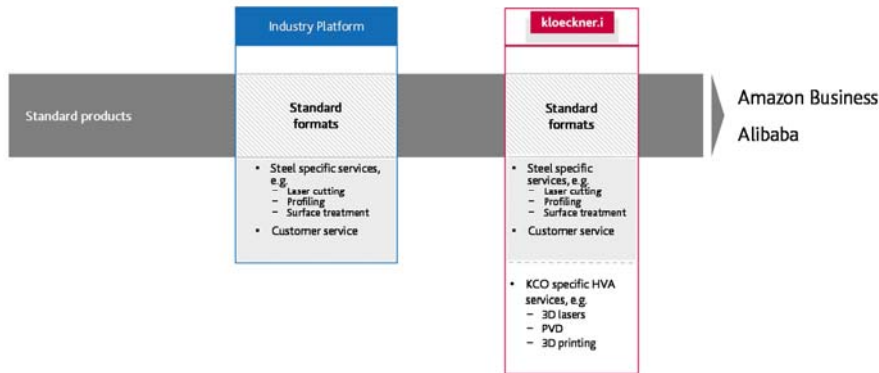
Industry Platform

kloeckner.i

Standard products

Standard formats

Standard formats

Amazon Business

Alibaba

- Steel specific services, e.g.
  - Laser cutting
  - Profiling
  - Surface treatment
- Customer service

- Steel specific services, e.g.
  - Laser cutting
  - Profiling
  - Surface treatment
- Customer service

- KCO specific HVA services, e.g.
  - 3D lasers
  - PVD
  - 3D printing